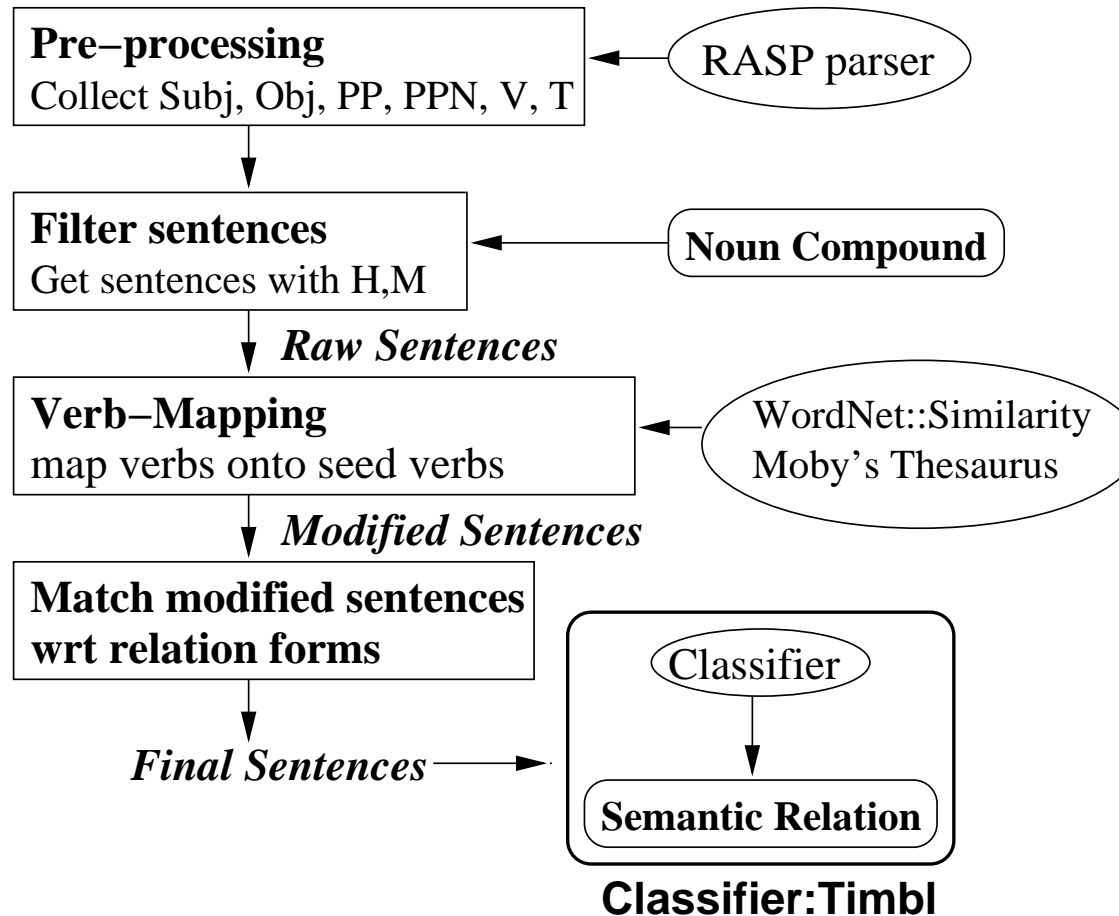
**Pre−processing**
Collect Subj, Obj, PP, PPN, V, T

RASP parser

**Filter sentences**
Get sentences with H,M

**Noun Compound**

***Raw Sentences***

**Verb−Mapping**
map verbs onto seed verbs

WordNet::Similarity
Moby's Thesaurus

***Modified Sentences***

**Match modified sentences wrt relation forms**

Classifier

**Semantic Relation**

***Final Sentences***

**Classifier:Timbl**